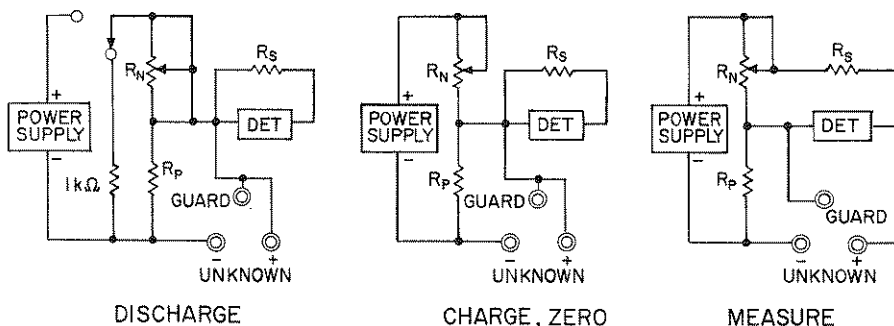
+
POWER SUPPLY
−
$1k\Omega$
$R_N$
$R_S$
DET
$R_P$
GUARD
−
+
UNKNOWN
DISCHARGE

+
POWER SUPPLY
−
$R_N$
$R_S$
DET
$R_P$
GUARD
−
+
UNKNOWN
CHARGE, ZERO

+
POWER SUPPLY
−
$R_N$
$R_S$
DET
$R_P$
GUARD
−
+
UNKNOWN
MEASURE